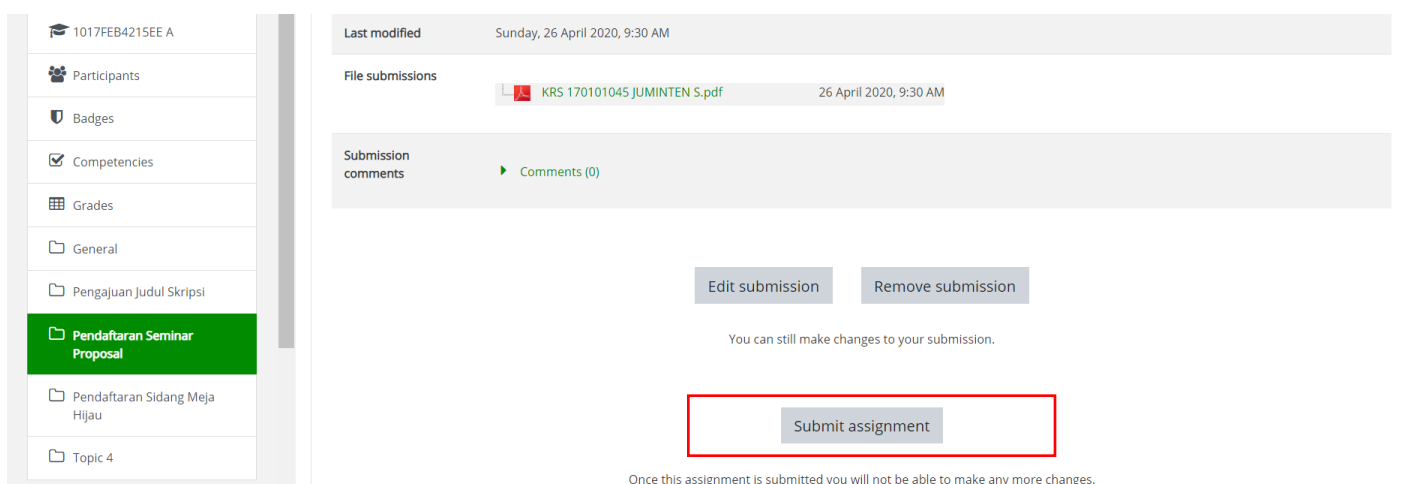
1017FEB4215EE A

Participants

Badges

Competencies

Grades

General

Pengajuan Judul Skripsi

Pendaftaran Seminar Proposal

Pendaftaran Sidang Meja Hijau

Topic 4

| Last modified | Sunday, 26 April 2020, 9:30 AM |
|---|---|
| File submissions | KRS 170101045 JUMINTEN S.pdf 26 April 2020, 9:30 AM |
| Submission comments | Comments (0) |

Edit submission

Remove submission

You can still make changes to your submission.

Submit assignment

Once this assignment is submitted you will not be able to make any more changes.